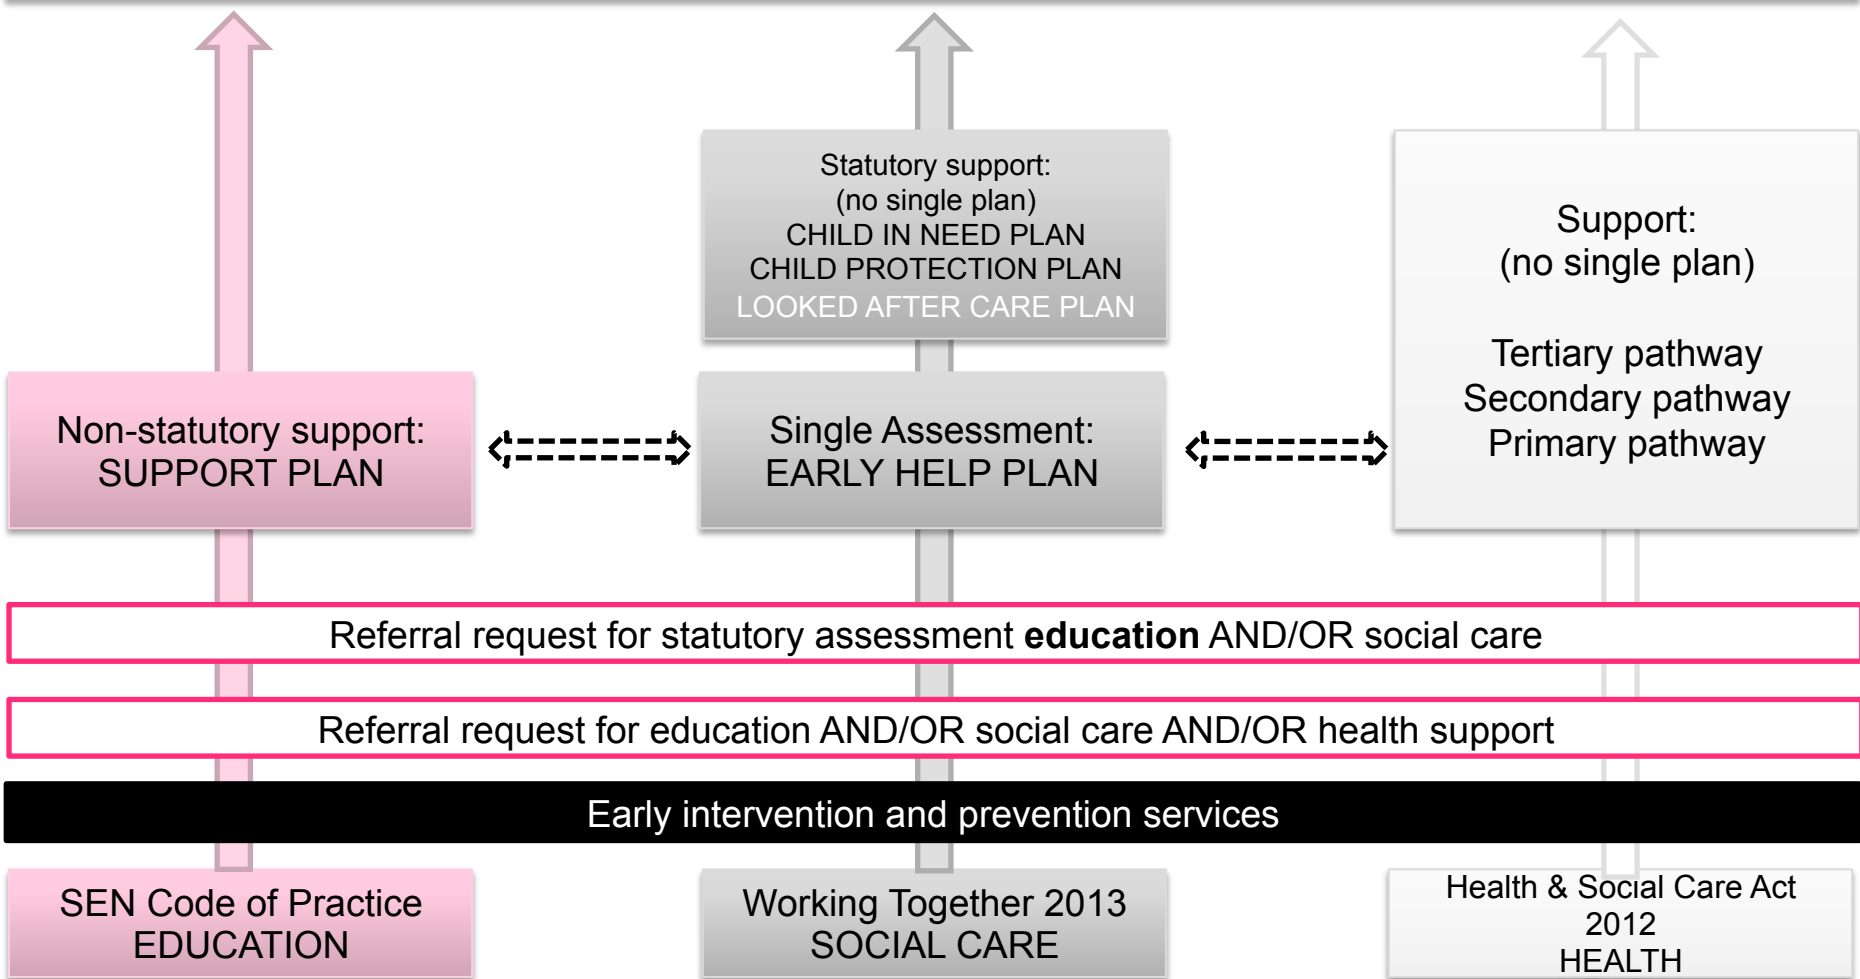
Statutory support:
(no single plan)
CHILD IN NEED PLAN
CHILD PROTECTION PLAN
LOOKED AFTER CARE PLAN

Support:
(no single plan)

Tertiary pathway
Secondary pathway
Primary pathway

Non-statutory support:
SUPPORT PLAN

Single Assessment:
EARLY HELP PLAN

Referral request for statutory assessment **education** AND/OR social care

Referral request for education AND/OR social care AND/OR health support

Early intervention and prevention services

SEN Code of Practice
EDUCATION

Working Together 2013
SOCIAL CARE

Health & Social Care Act
2012
HEALTH